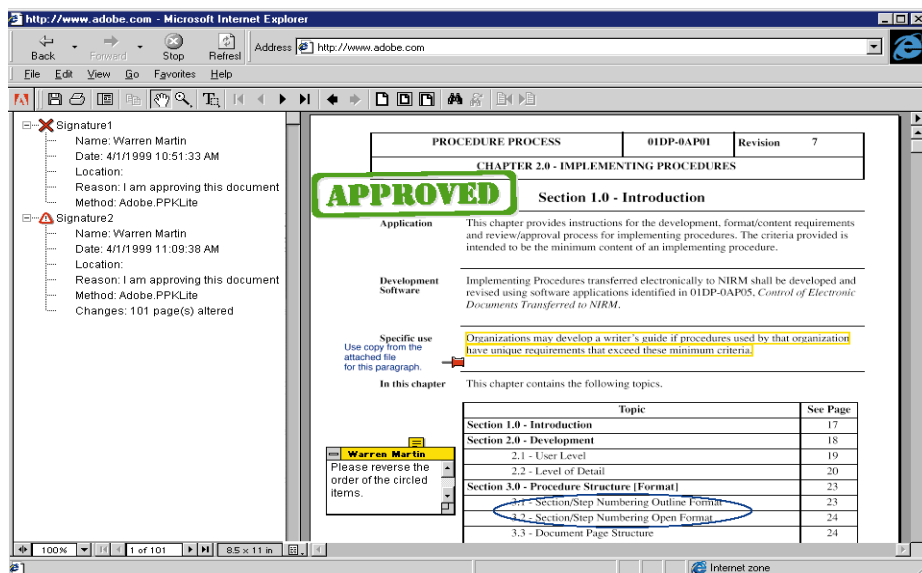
http://www.adobe.com - Microsoft Internet Explorer

Back Forward Stop Refresh Address http://www.adobe.com

File Edit View Go Favorites Help

Signature1
Name: Warren Martin
Date: 4/1/1999 10:51:33 AM
Location:
Reason: I am approving this document
Method: Adobe.PPKLite
Signature2
Name: Warren Martin
Date: 4/1/1999 11:09:38 AM
Location:
Reason: I am approving this document
Method: Adobe.PPKLite
Changes: 101 page(s) altered

| PROCEDURE PROCESS | 01DP-0AP01 | Revision 7 |
|---|---|---|

CHAPTER 2.0 - IMPLEMENTING PROCEDURES

APPROVED

Section 1.0 - Introduction

Application

This chapter provides instructions for the development, format/content requirements and review/approval process for implementing procedures. The criteria provided is intended to be the minimum content of an implementing procedure.

Development Software

Implementing Procedures transferred electronically to NIRM shall be developed and revised using software applications identified in 01DP-0AP05, Control of Electronic Documents Transferred to NIRM.

Specific use

Use copy from the attached file for this paragraph.

Organizations may develop a writer's guide if procedures used by that organization have unique requirements that exceed these minimum criteria.

In this chapter

This chapter contains the following topics.

| Topic | See Page |
|---|---|
| Section 1.0 - Introduction | 17 |
| Section 2.0 - Development | 18 |
| 2.1 - User Level | 19 |
| 2.2 - Level of Detail | 20 |
| Section 3.0 - Procedure Structure [Format] | 23 |
| 3.1 - Section/Step Numbering Outline Format | 23 |
| 3.2 - Section/Step Numbering Open Format | 24 |
| 3.3 - Document Page Structure | 24 |

Warren Martin
Please reverse the order of the circled items.

100% 1 of 101 8.5 x 11 in

Internet zone